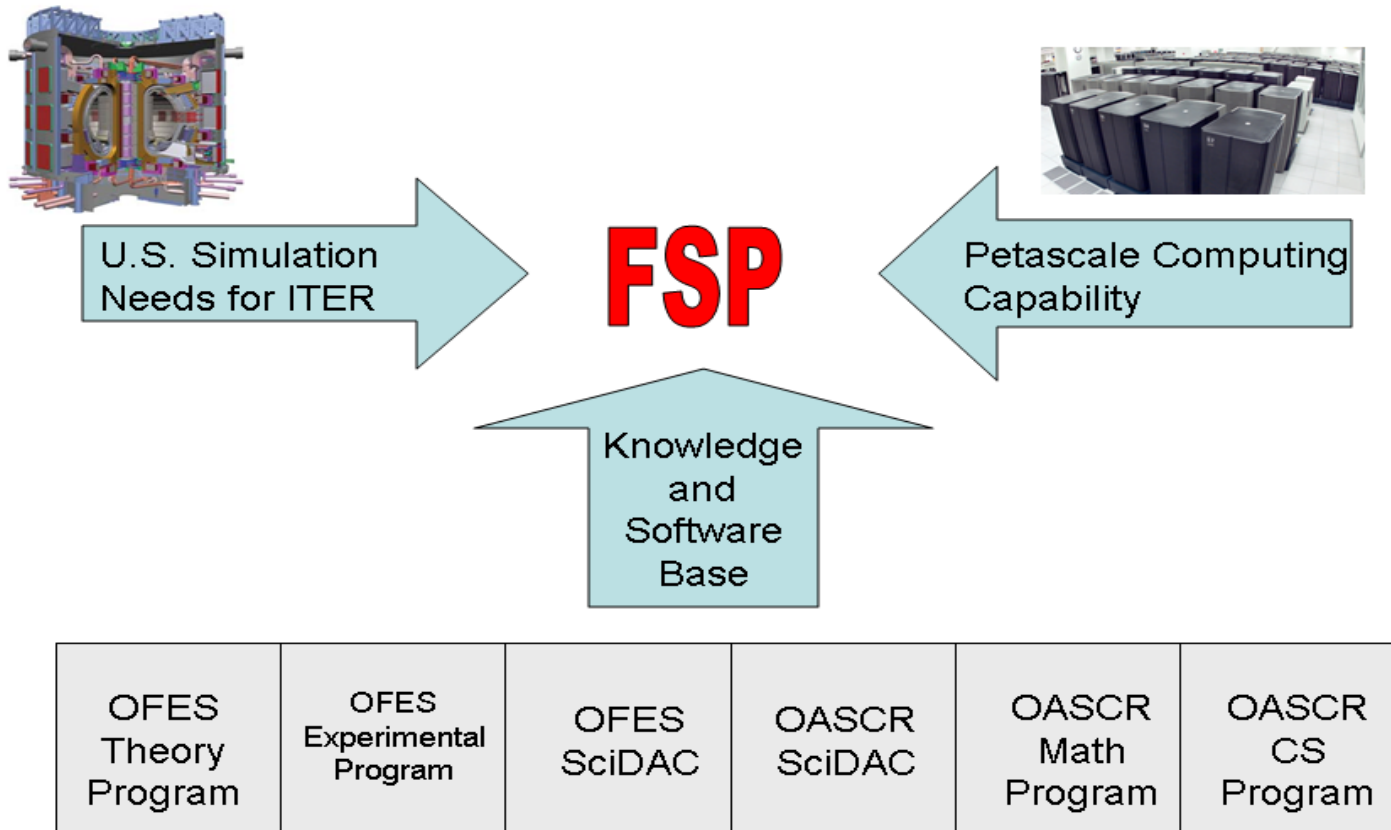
U.S. Simulation Needs for ITER

FSP

Petascale Computing Capability

Knowledge and Software Base

| OFES Theory Program | OFES Experimental Program | OFES SciDAC | OASCR SciDAC | OASCR Math Program | OASCR CS Program |
|---|---|---|---|---|---|